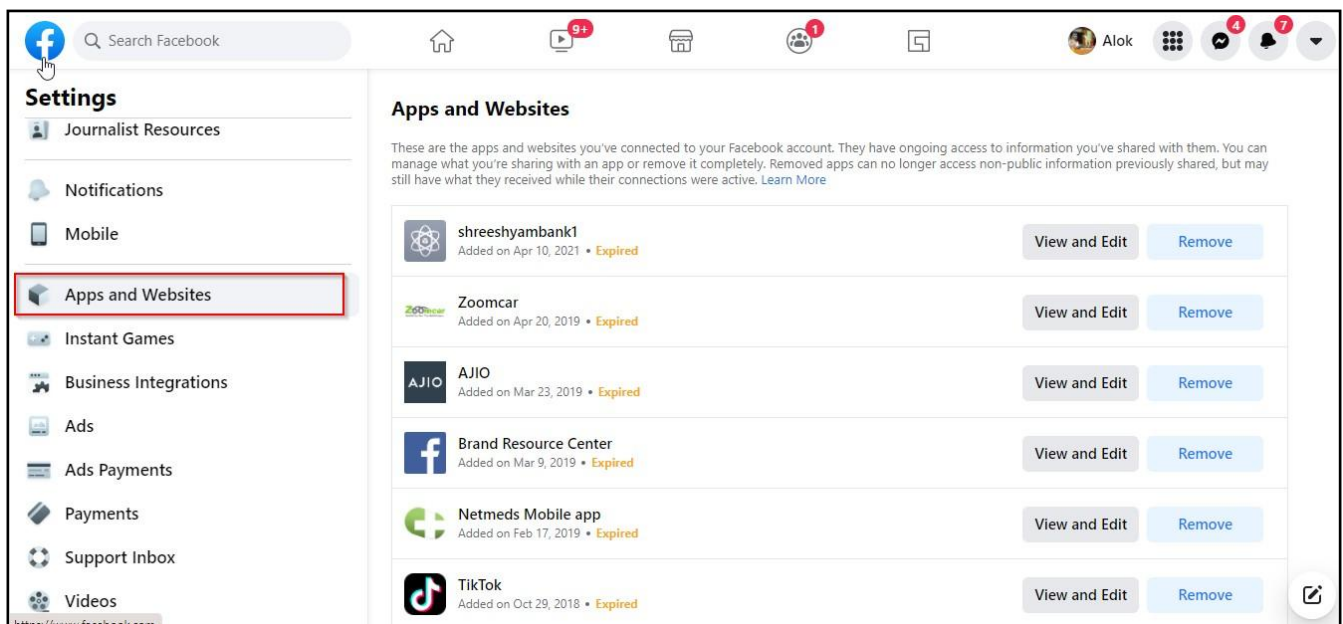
Search Facebook

9+

1

Alok

4

7

Settings

Journalist Resources

Notifications

Mobile

Apps and Websites

Instant Games

Business Integrations

Ads

Ads Payments

Payments

Support Inbox

Videos

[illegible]

Apps and Websites

These are the apps and websites you've connected to your Facebook account. They have ongoing access to information you've shared with them. You can manage what you're sharing with an app or remove it completely. Removed apps can no longer access non-public information previously shared, but may still have what they received while their connections were active. Learn More

shreeshyambank1
Added on Apr 10, 2021 • Expired
View and Edit
Remove

Zoomcar
Added on Apr 20, 2019 • Expired
View and Edit
Remove

AJIO
AJIO
Added on Mar 23, 2019 • Expired
View and Edit
Remove

Brand Resource Center
Added on Mar 9, 2019 • Expired
View and Edit
Remove

Netmeds Mobile app
Added on Feb 17, 2019 • Expired
View and Edit
Remove

TikTok
Added on Oct 29, 2018 • Expired
View and Edit
Remove